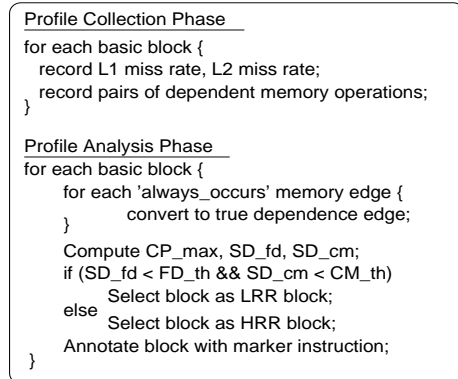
Profile Collection Phase

for each basic block {
record L1 miss rate, L2 miss rate;
record pairs of dependent memory operations;
}

Profile Analysis Phase

for each basic block {
for each 'always_occurs' memory edge {
convert to true dependence edge;
}
Compute CP_max, SD_fd, SD_cm;
if (SD_fd < FD_th && SD_cm < CM_th)
Select block as LRR block;
else
Select block as HRR block;
Annotate block with marker instruction;
}